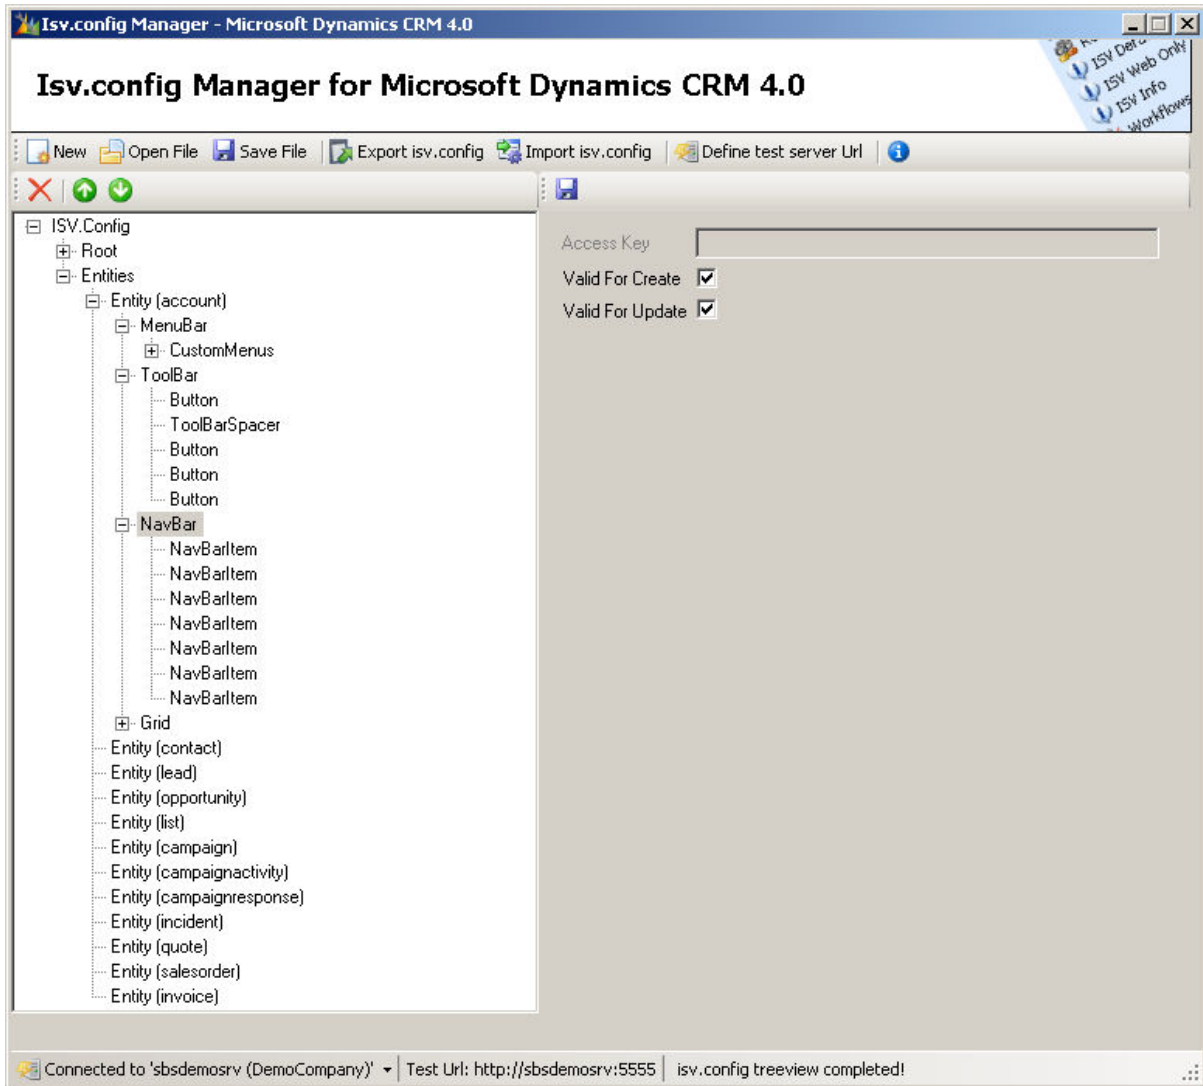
Isv.config Manager - Microsoft Dynamics CRM 4.0

Isv.config Manager for Microsoft Dynamics CRM 4.0

ISV Defa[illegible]
ISV Web Only
ISV Info
Workflows

New Open File Save File Export isv.config Import isv.config Define test server Url

ISV.Config
Root
Entities
Entity (account)
MenuBar
CustomMenus
ToolBar
Button
ToolBarSpacer
Button
Button
Button
NavBar
NavBarItem
NavBarItem
NavBarItem
NavBarItem
NavBarItem
NavBarItem
NavBarItem
Grid
Entity (contact)
Entity (lead)
Entity (opportunity)
Entity (list)
Entity (campaign)
Entity (campaignactivity)
Entity (campaignresponse)
Entity (incident)
Entity (quote)
Entity (salesorder)
Entity (invoice)

Access Key
Valid For Create
Valid For Update

Connected to 'sbsdemosrv (DemoCompany)' | Test Url: http://sbsdemosrv:5555 | isv.config treeview completed!